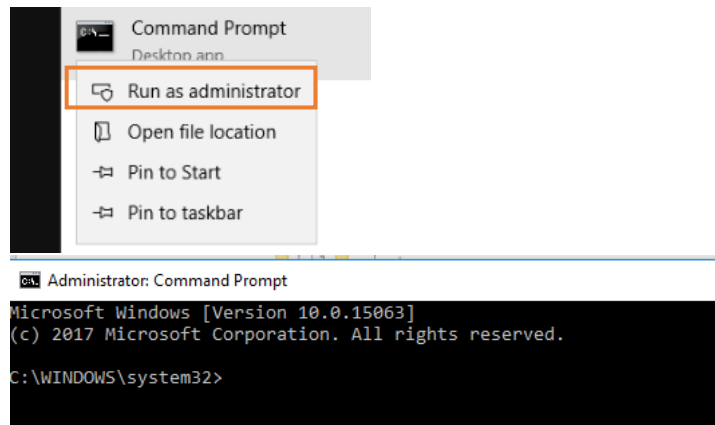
C:\_
Command Prompt
Desktop app

Run as administrator

Open file location

Pin to Start

Pin to taskbar

C:\ Administrator: Command Prompt

Microsoft Windows [Version 10.0.15063]
(c) 2017 Microsoft Corporation. All rights reserved.

C:\WINDOWS\system32>